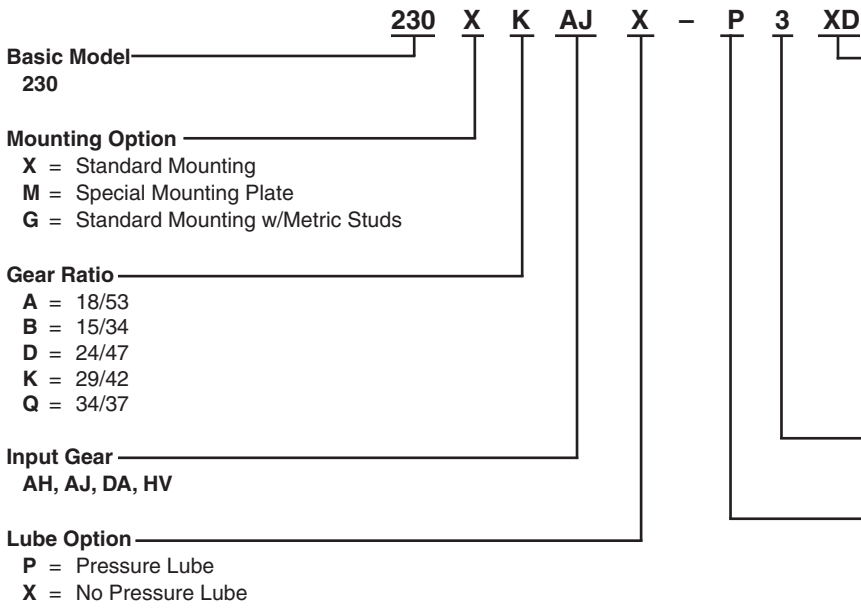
230 X K AJ X – P 3 XD

Basic Model
230

Mounting Option
X = Standard Mounting
M = Special Mounting Plate
G = Standard Mounting w/Metric Studs

Gear Ratio
A = 18/53
B = 15/34
D = 24/47
K = 29/42
Q = 34/37

Input Gear
AH, AJ, DA, HV

Lube Option
P = Pressure Lube
X = No Pressure Lube